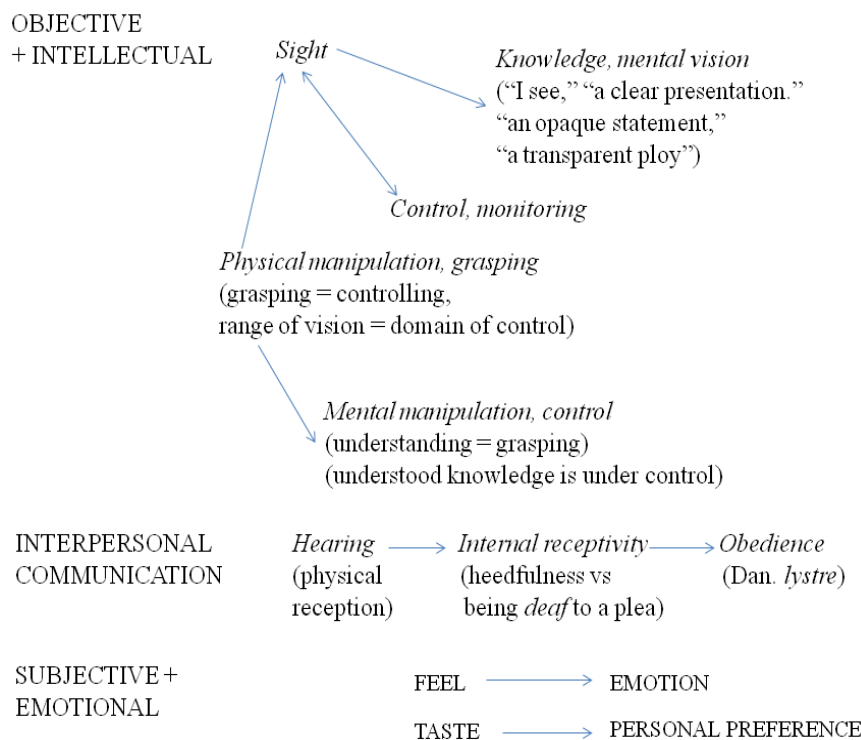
OBJECTIVE + INTELLECTUAL

Sight

Knowledge, mental vision
("I see," "a clear presentation." "an opaque statement," "a transparent ploy")

Control, monitoring

Physical manipulation, grasping
(grasping = controlling, range of vision = domain of control)

Mental manipulation, control
(understanding = grasping)
(understood knowledge is under control)

INTERPERSONAL COMMUNICATION

Hearing (physical reception) → Internal receptivity (heedfulness vs being deaf to a plea) → Obedience (Dan. lystre)

SUBJECTIVE + EMOTIONAL

FEEL → EMOTION

TASTE → PERSONAL PREFERENCE